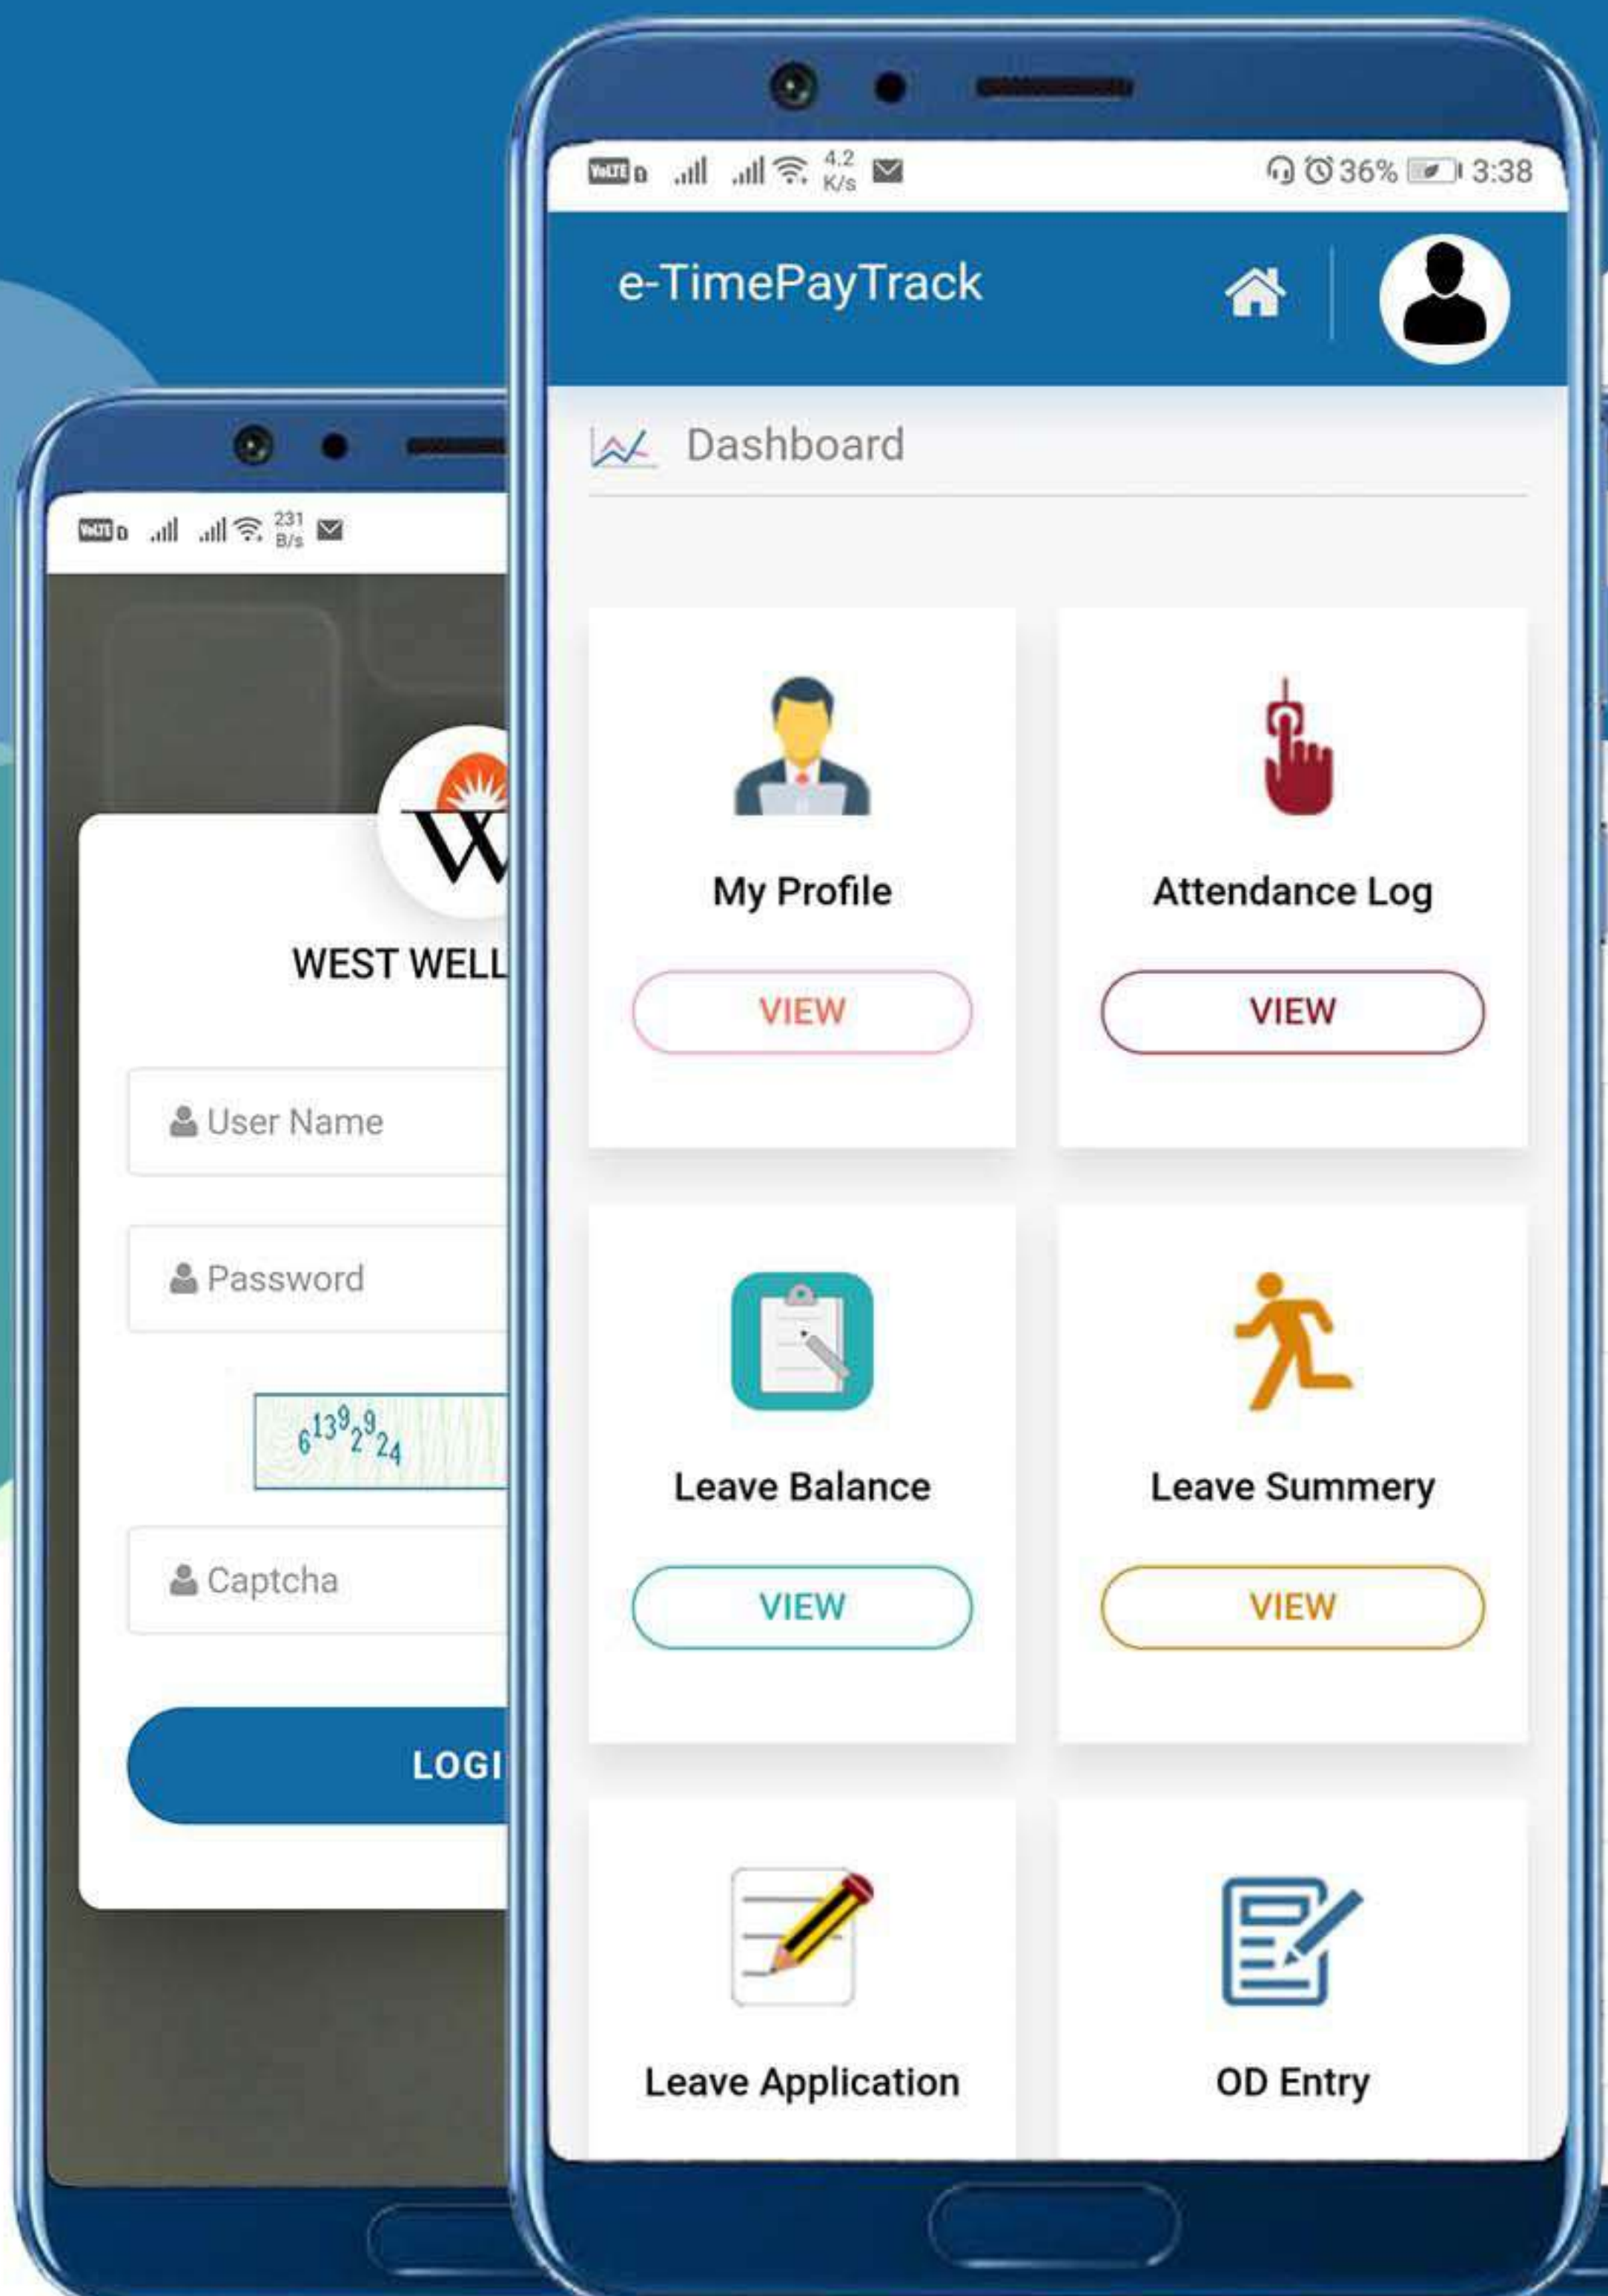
VoLTE 231 B/s

W

WEST WELL

User Name

Password

613924

Captcha

LOGI

VoLTE 4.2 K/s 36% 3:38

e-TimePayTrack

Dashboard

My Profile

VIEW

Attendance Log

VIEW

Leave Balance

VIEW

Leave Summery

VIEW

Leave Application

OD Entry